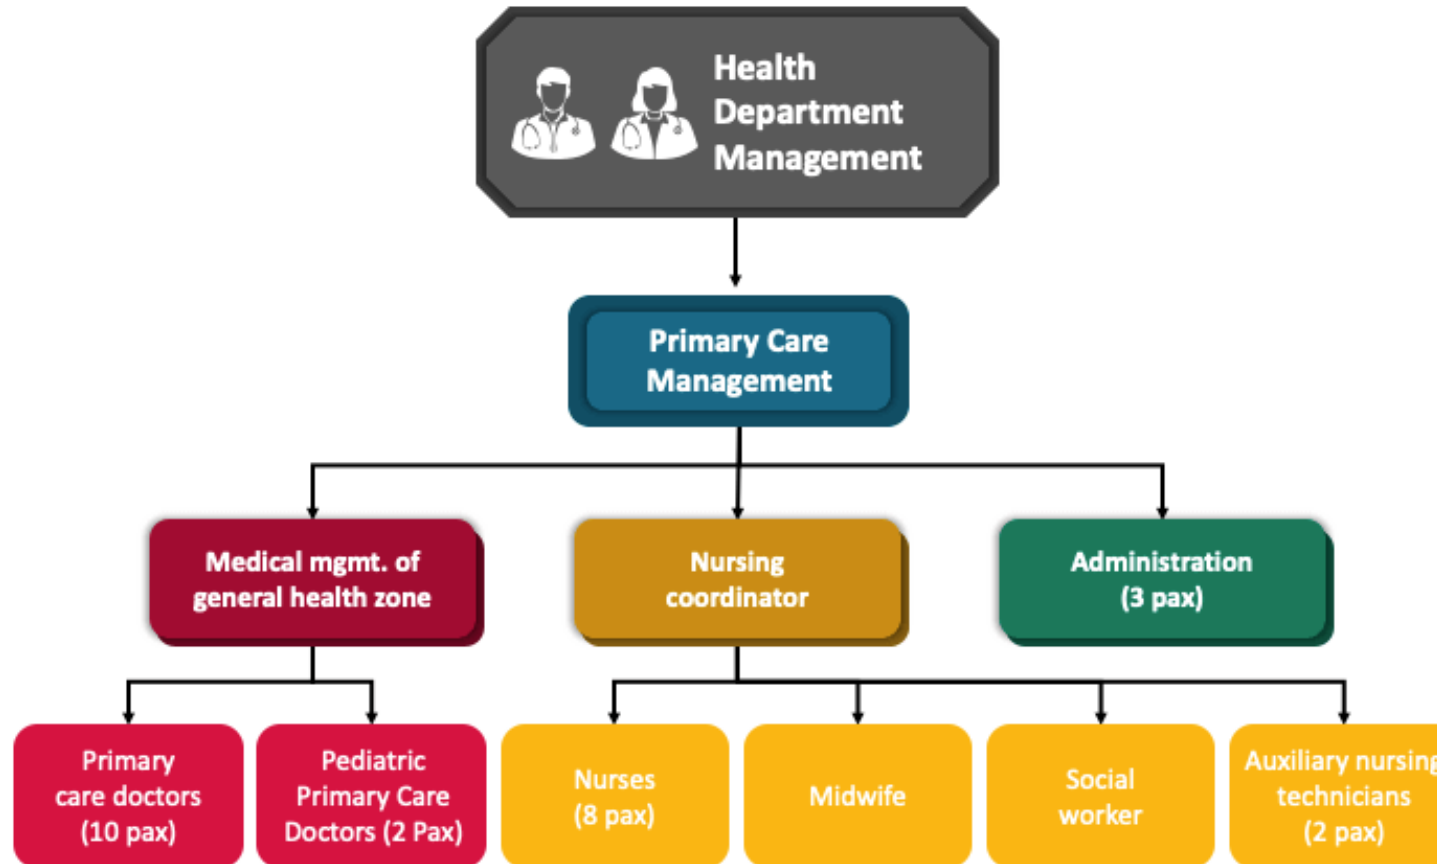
Health Department Management

Primary Care Management

Medical mgmt. of general health zone

Nursing coordinator

Administration (3 pax)

Primary care doctors (10 pax)

Pediatric Primary Care Doctors (2 Pax)

Nurses (8 pax)

Midwife

Social worker

Auxiliary nursing technicians (2 pax)